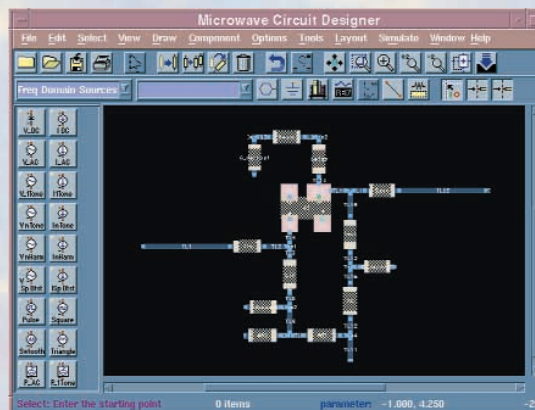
Microwave Circuit Designer

File Edit Select View Draw Component Options Tools Layout Simulate Window Help

Freq Domain Sources

V_DC I_DC
V_AC I_AC
V_1Tone I_1Tone
V_nTone I_nTone
V_nHarm I_nHarm
Sp Brst Sp Brst
Pulse Square
Sawtooth Triangle
P_AC P_1Tone

TL1
TL2

Select: Enter the starting point 0 items parameter: -1.000, 4.250